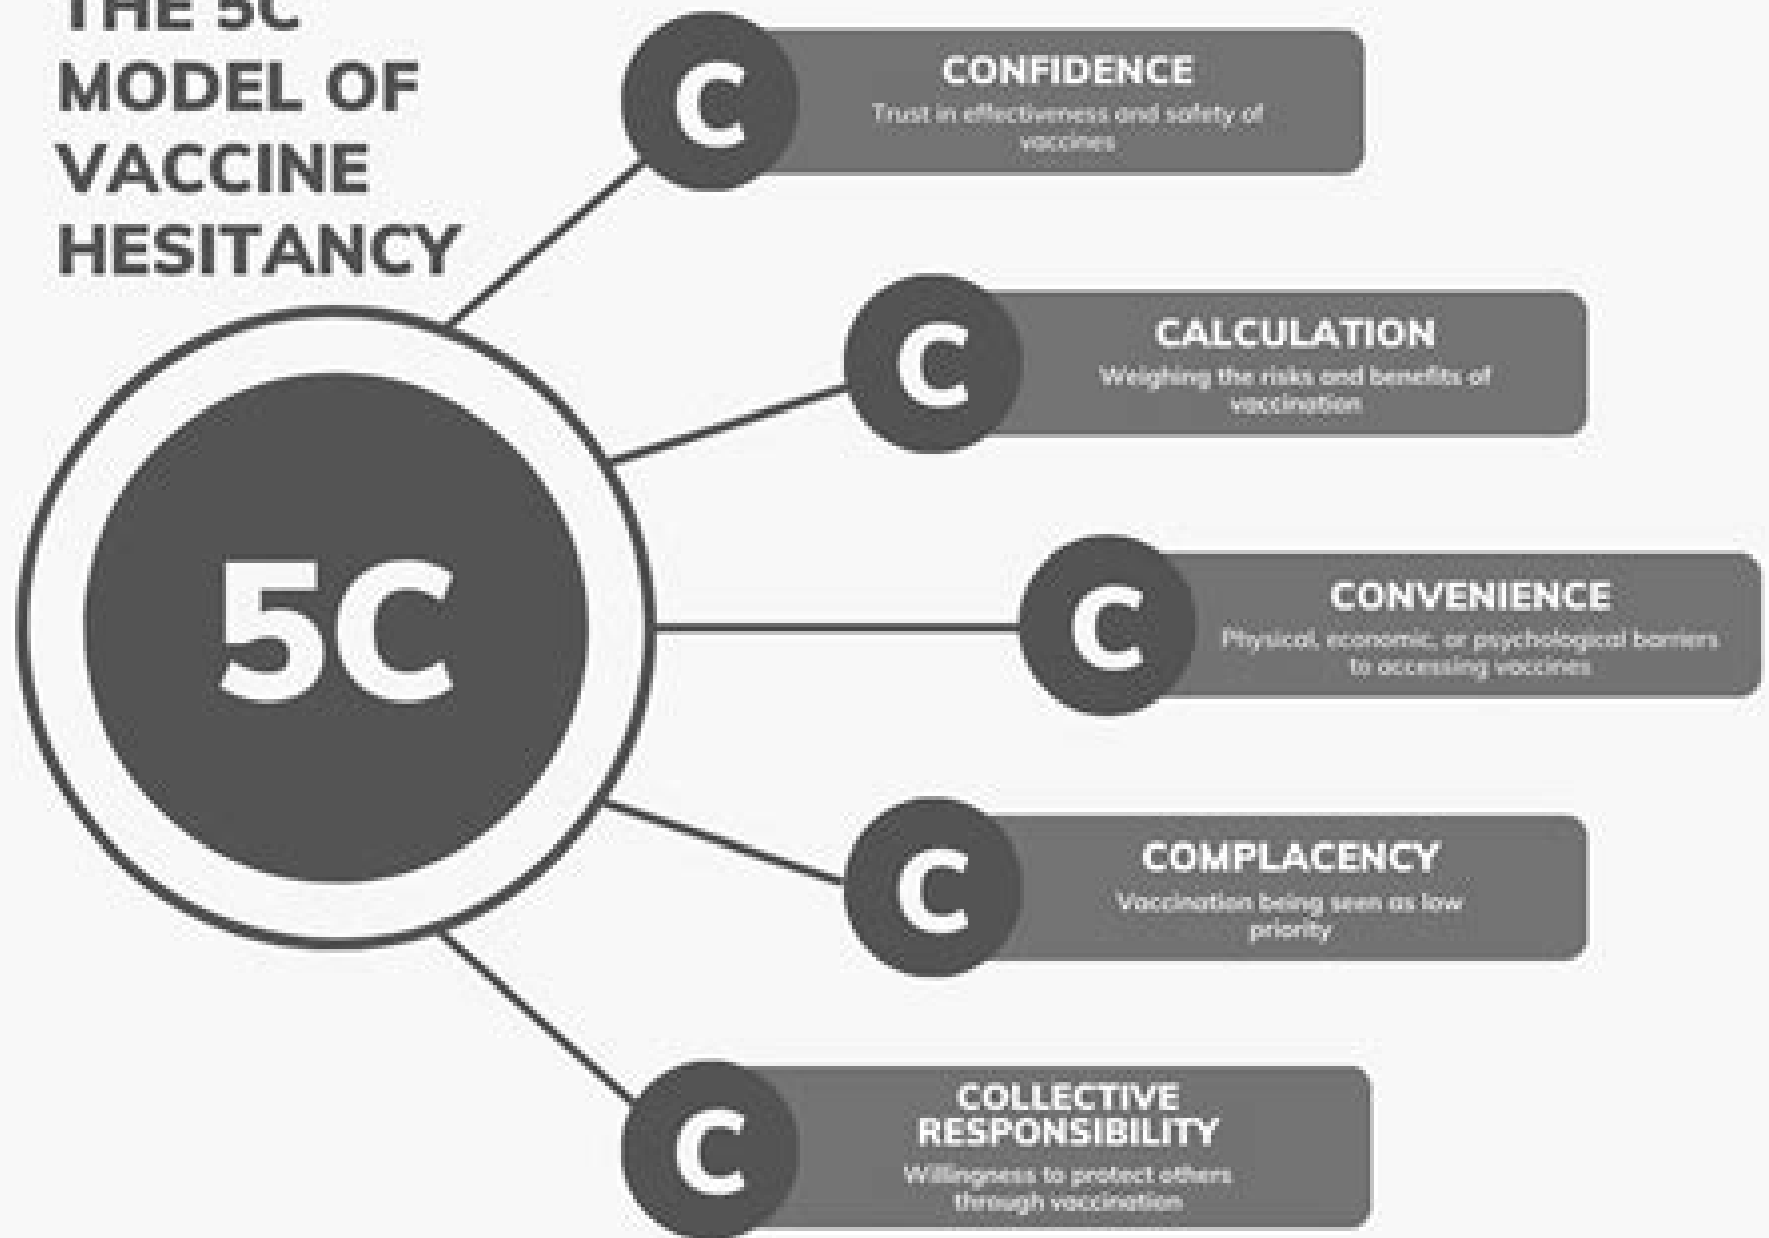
THE 5C MODEL OF VACCINE HESITANCY

5C

C
CONFIDENCE
Trust in effectiveness and safety of vaccines

C
CALCULATION
Weighing the risks and benefits of vaccination

C
CONVENIENCE
Physical, economic, or psychological barriers to accessing vaccines

C
COMPLACENCY
Vaccination being seen as low priority

C
COLLECTIVE RESPONSIBILITY
Willingness to protect others through vaccination